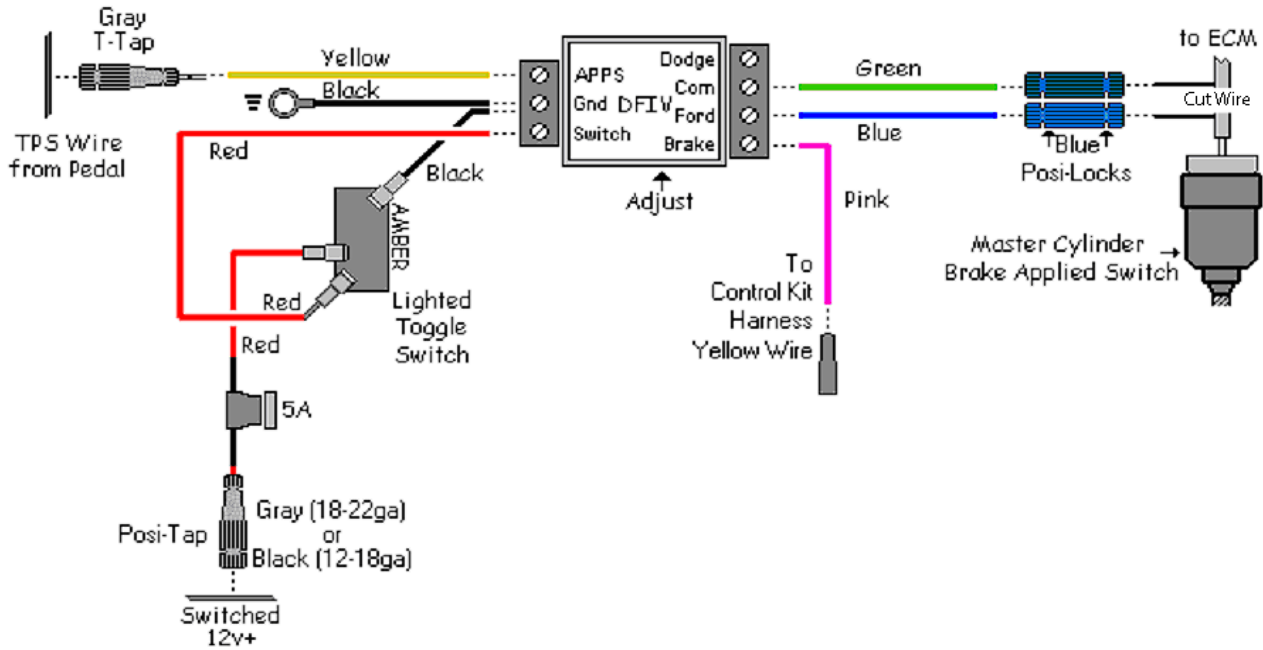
Gray
T-Tap

TPS Wire
from Pedal

Yellow

Black

Red

APPS
Gnd DFIV
Switch

Dodge
Com
Ford
Brake

Adjust

Green

Blue

to ECM

Cut Wire

Blue
Posi-Locks

Master Cylinder
Brake Applied Switch

Black

AMBER

Red

Lighted
Toggle
Switch

Red

Pink

To
Control Kit
Harness
Yellow Wire

5A

Posi-Tap

Gray (18-22ga)
or
Black (12-18ga)

Switched
12v+